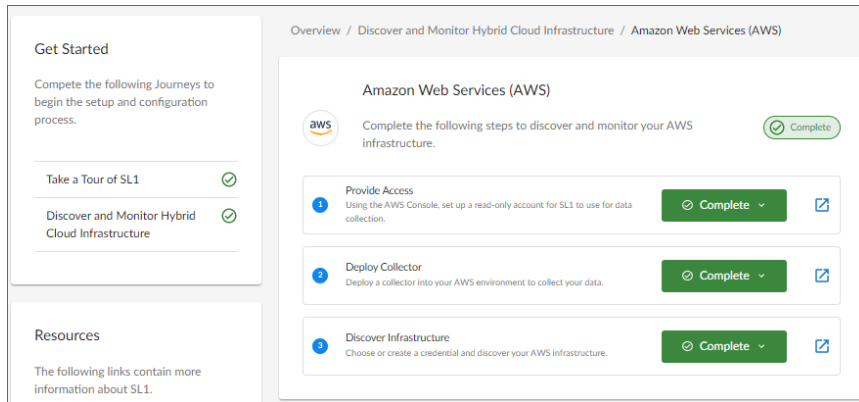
Get Started

Compete the following Journeys to begin the setup and configuration process.

Take a Tour of SL1

Discover and Monitor Hybrid Cloud Infrastructure

Resources

The following links contain more information about SL1.

Overview / Discover and Monitor Hybrid Cloud Infrastructure / Amazon Web Services (AWS)

Amazon Web Services (AWS)

aws

Complete the following steps to discover and monitor your AWS infrastructure.

Complete

1 Provide Access
Using the AWS Console, set up a read-only account for SL1 to use for data collection.

Complete

2 Deploy Collector
Deploy a collector into your AWS environment to collect your data.

Complete

3 Discover Infrastructure
Choose or create a credential and discover your AWS infrastructure.

Complete